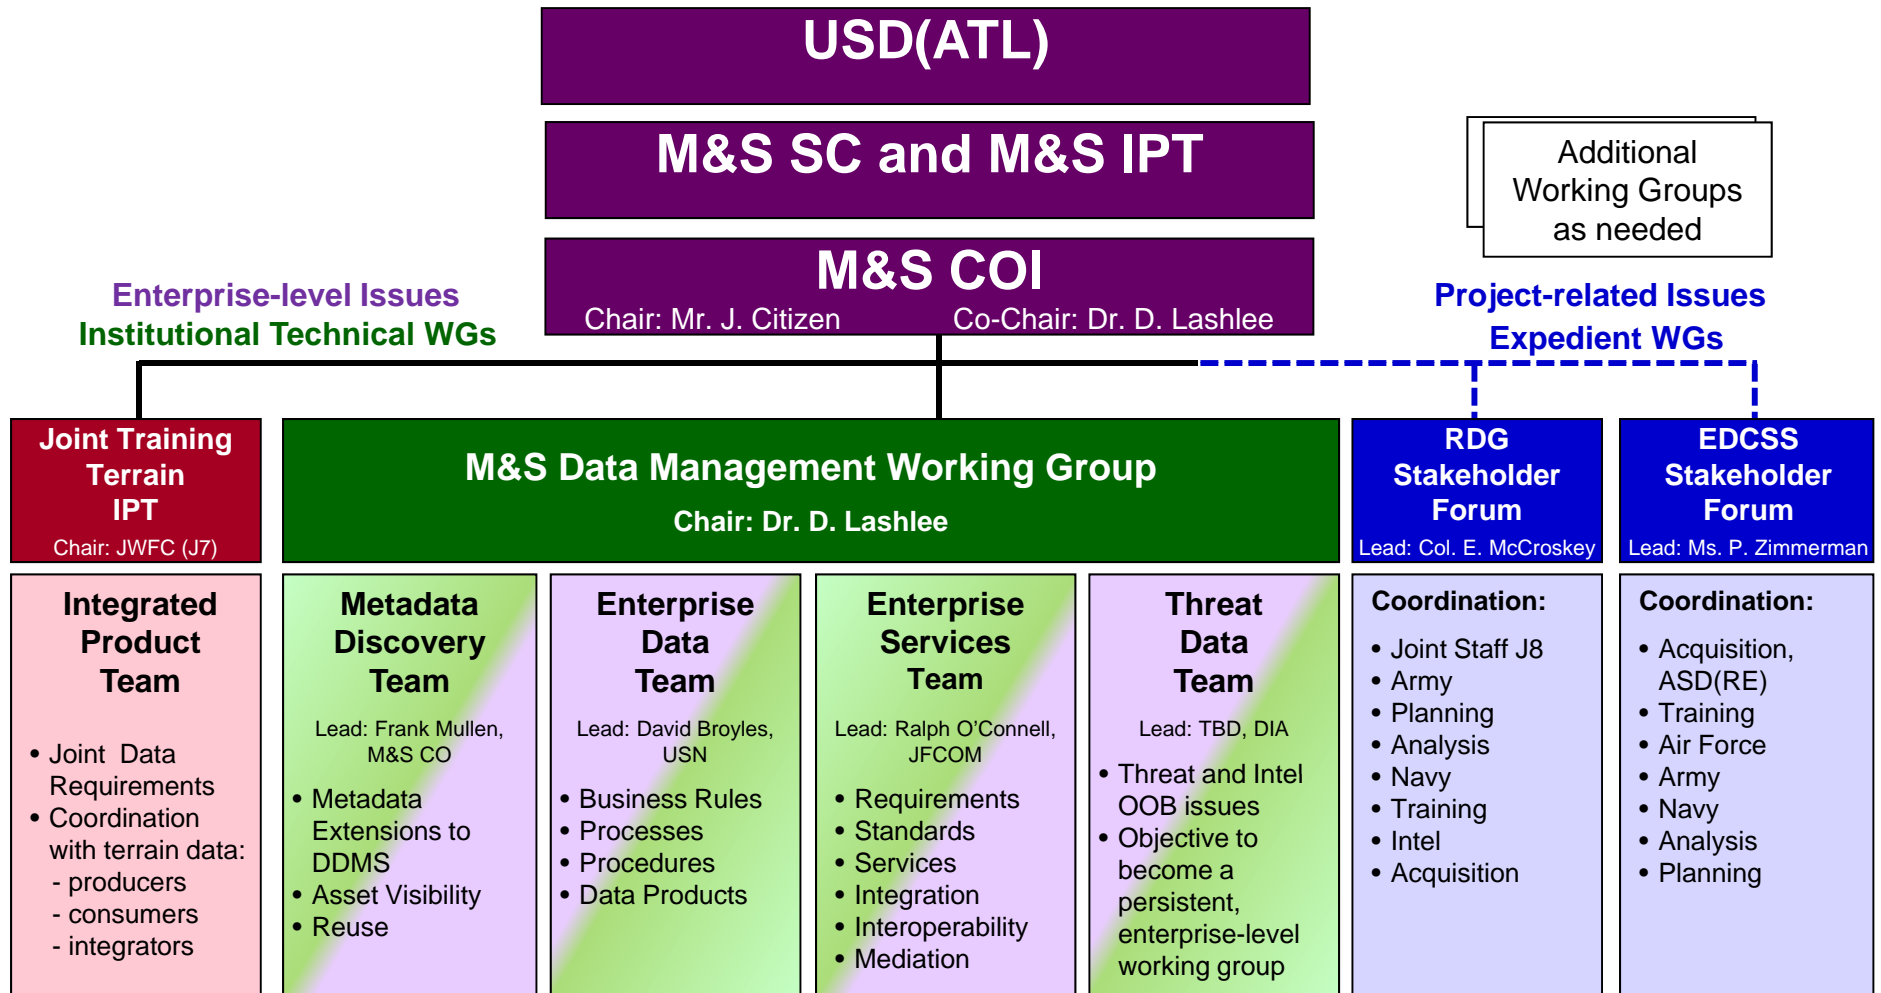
USD(ATL)

M&S SC and M&S IPT

M&S COI
Chair: Mr. J. Citizen Co-Chair: Dr. D. Lashlee

Additional Working Groups as needed

Enterprise-level Issues
Institutional Technical WGs

Project-related Issues
Expedient WGs

Joint Training Terrain IPT
Chair: JWFC (J7)

M&S Data Management Working Group
Chair: Dr. D. Lashlee

RDG Stakeholder Forum
Lead: Col. E. McCroskey

EDCSS Stakeholder Forum
Lead: Ms. P. Zimmerman

Integrated Product Team

• Joint Data Requirements
• Coordination with terrain data:
- producers
- consumers
- integrators

Metadata Discovery Team

Lead: Frank Mullen, M&S CO

• Metadata Extensions to DDMS
• Asset Visibility
• Reuse

Enterprise Data Team

Lead: David Broyles, USN

• Business Rules
• Processes
• Procedures
• Data Products

Enterprise Services Team

Lead: Ralph O'Connell, JFCOM

• Requirements
• Standards
• Services
• Integration
• Interoperability
• Mediation

Threat Data Team

Lead: TBD, DIA

• Threat and Intel OOB issues
• Objective to become a persistent, enterprise-level working group

Coordination:

• Joint Staff J8
• Army
• Planning
• Analysis
• Navy
• Training
• Intel
• Acquisition

Coordination:

• Acquisition, ASD(RE)
• Training
• Air Force
• Army
• Navy
• Analysis
• Planning